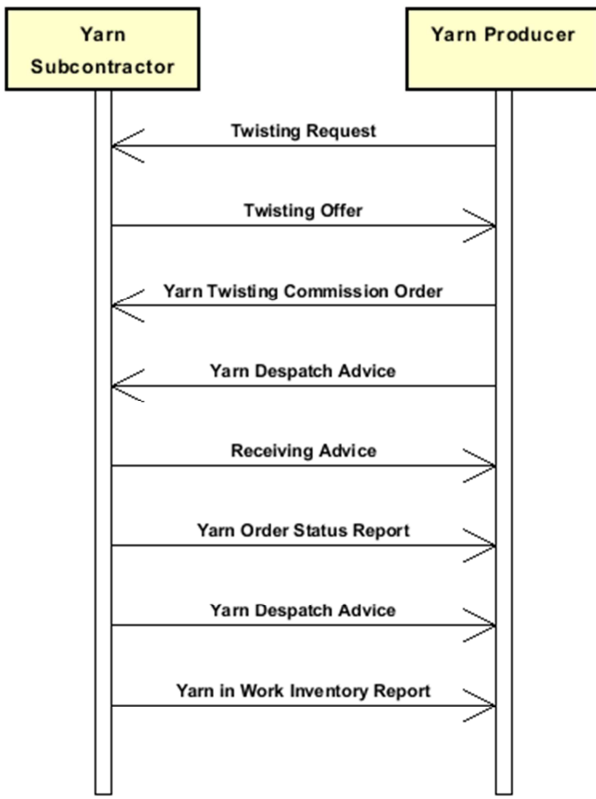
Yarn Subcontractor

Yarn Producer

Twisting Request

Twisting Offer

Yarn Twisting Commission Order

Yarn Despatch Advice

Receiving Advice

Yarn Order Status Report

Yarn Despatch Advice

Yarn in Work Inventory Report